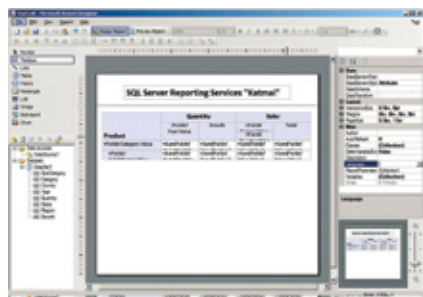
SQL Server Reporting Services "Katmai"

| | Quantity | | Sales | |
|---|---|---|---|---|
| Product | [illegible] | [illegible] | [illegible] | Total |
| =Fields!Category.Value | =Sum(Fields! | =Sum(Fields! | =Sum(Fields! | =Sum(Fields! |
| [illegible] | =Sum(Fields! | =Sum(Fields! | =Sum(Fields! | =Sum(Fields! |

Language